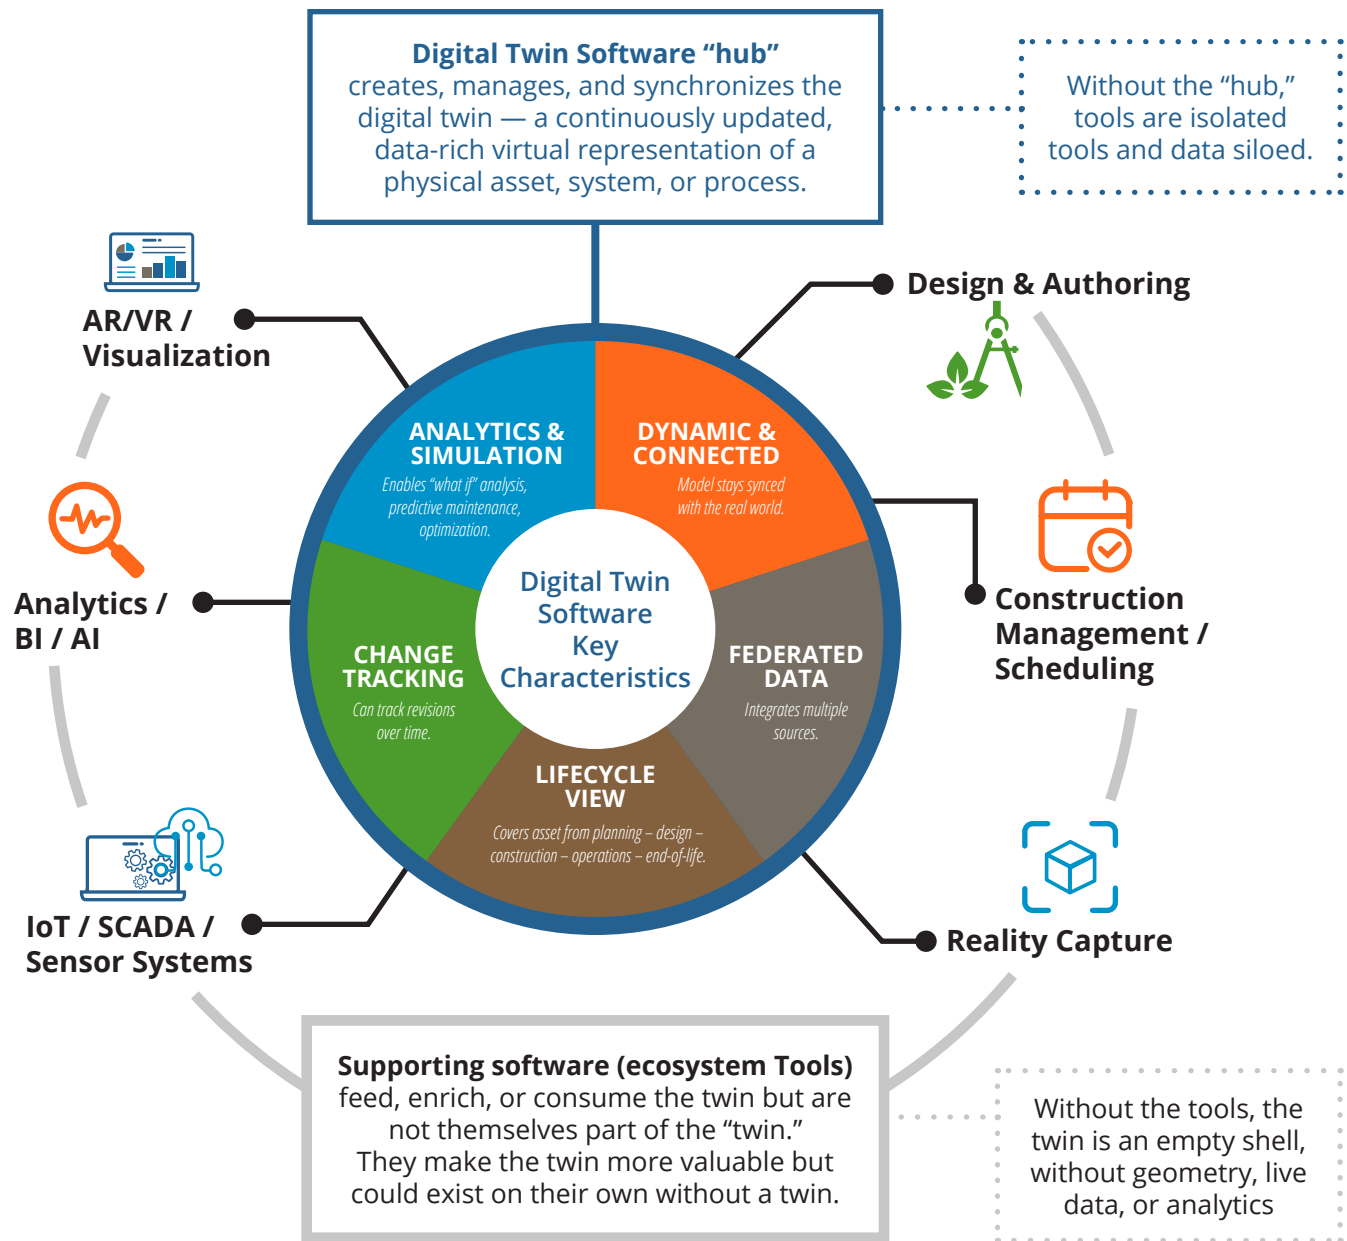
Digital Twin Software "hub"
creates, manages, and synchronizes the digital twin — a continuously updated, data-rich virtual representation of a physical asset, system, or process.

Without the "hub," tools are isolated tools and data siloed.

AR/VR / Visualization

Design & Authoring

Analytics / BI / AI

Construction Management / Scheduling

IoT / SCADA / Sensor Systems

Reality Capture

ANALYTICS & SIMULATION
Enables "what if" analysis, predictive maintenance, optimization.

DYNAMIC & CONNECTED
Model stays synced with the real world.

Digital Twin Software Key Characteristics

CHANGE TRACKING
Can track revisions over time.

FEDERATED DATA
Integrates multiple sources.

LIFECYCLE VIEW
Covers asset from planning – design – construction – operations – end-of-life.

Supporting software (ecosystem Tools)
feed, enrich, or consume the twin but are not themselves part of the "twin."
They make the twin more valuable but could exist on their own without a twin.

Without the tools, the twin is an empty shell, without geometry, live data, or analytics